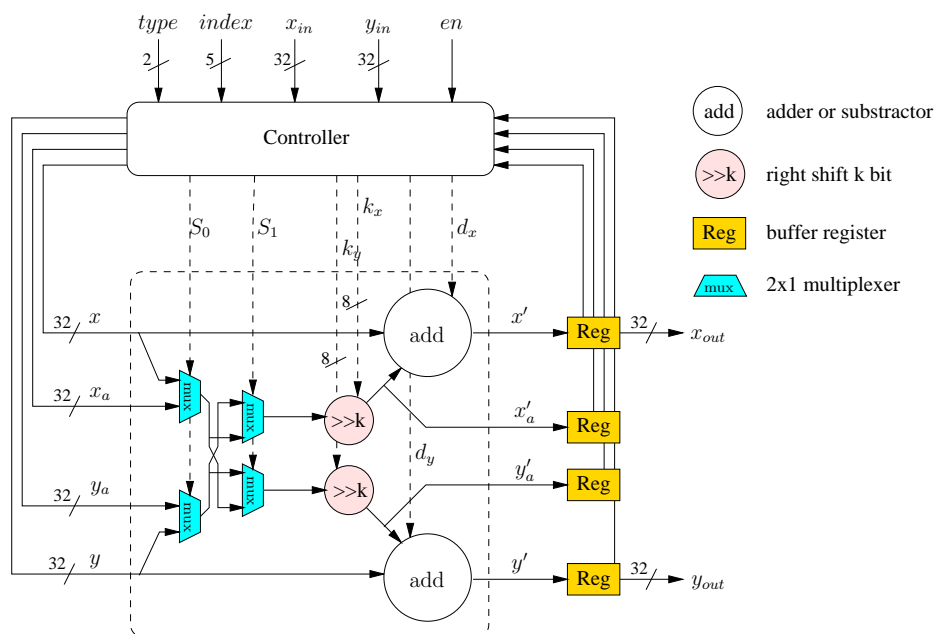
$type$ 2
$index$ 5
$x_{in}$ 32
$y_{in}$ 32
$en$

Controller

$S_0$
$S_1$
$k_x$
$k_y$
$d_x$
8
8

32 $x$
32 $x_a$
32 $y_a$
32 $y$

mux
mux
mux
mux

>>k
>>k

add
add

$d_y$

$x'$
$x'_a$
$y'_a$
$y'$

Reg
Reg
Reg
Reg

32 $x_{out}$
32 $y_{out}$

add adder or substractor
>>k right shift k bit
Reg buffer register
mux 2x1 multiplexer